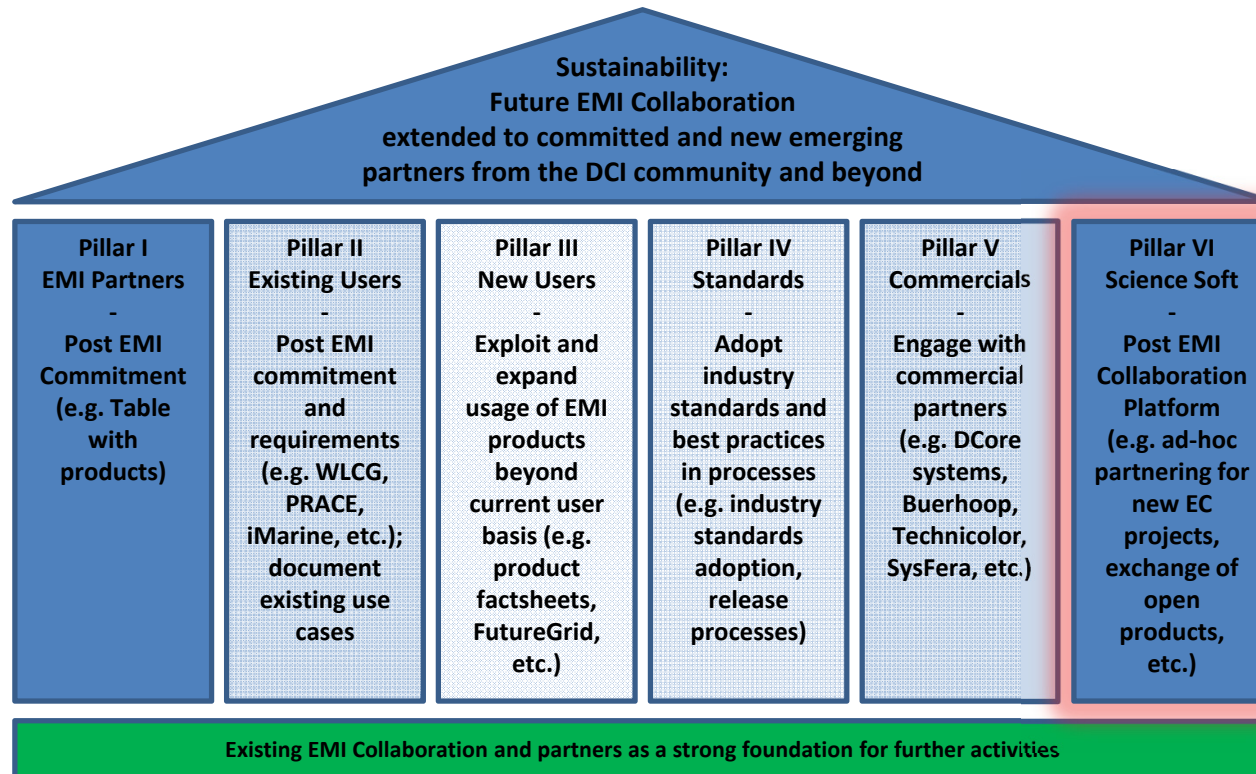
Sustainability:
Future EMI Collaboration
extended to committed and new emerging partners from the DCI community and beyond

Pillar I
EMI Partners
-
Post EMI Commitment (e.g. Table with products)

Pillar II
Existing Users
-
Post EMI commitment and requirements (e.g. WLCG, PRACE, iMarine, etc.); document existing use cases

Pillar III
New Users
-
Exploit and expand usage of EMI products beyond current user basis (e.g. product factsheets, FutureGrid, etc.)

Pillar IV
Standards
-
Adopt industry standards and best practices in processes (e.g. industry standards adoption, release processes)

Pillar V
Commercials
-
Engage with commercial partners (e.g. DCore systems, Buerhoop, Technicolor, SysFera, etc.)

Pillar VI
Science Soft
-
Post EMI Collaboration Platform (e.g. ad-hoc partnering for new EC projects, exchange of open products, etc.)

Existing EMI Collaboration and partners as a strong foundation for further activities